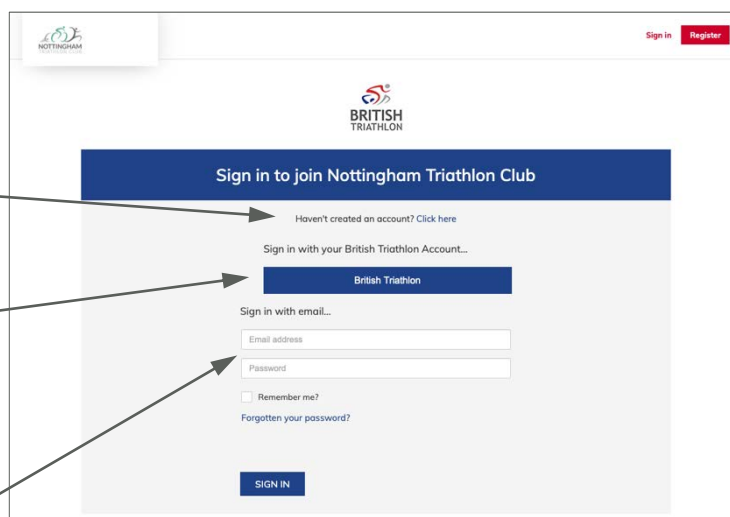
NOTTINGHAM

Sign in Register

BRITISH TRIATHLON

Sign in to join Nottingham Triathlon Club

Haven't created an account? Click here

Sign in with your British Triathlon Account...

British Triathlon

Sign in with email...

Email address

Password

Remember me?

Forgotten your password?

SIGN IN